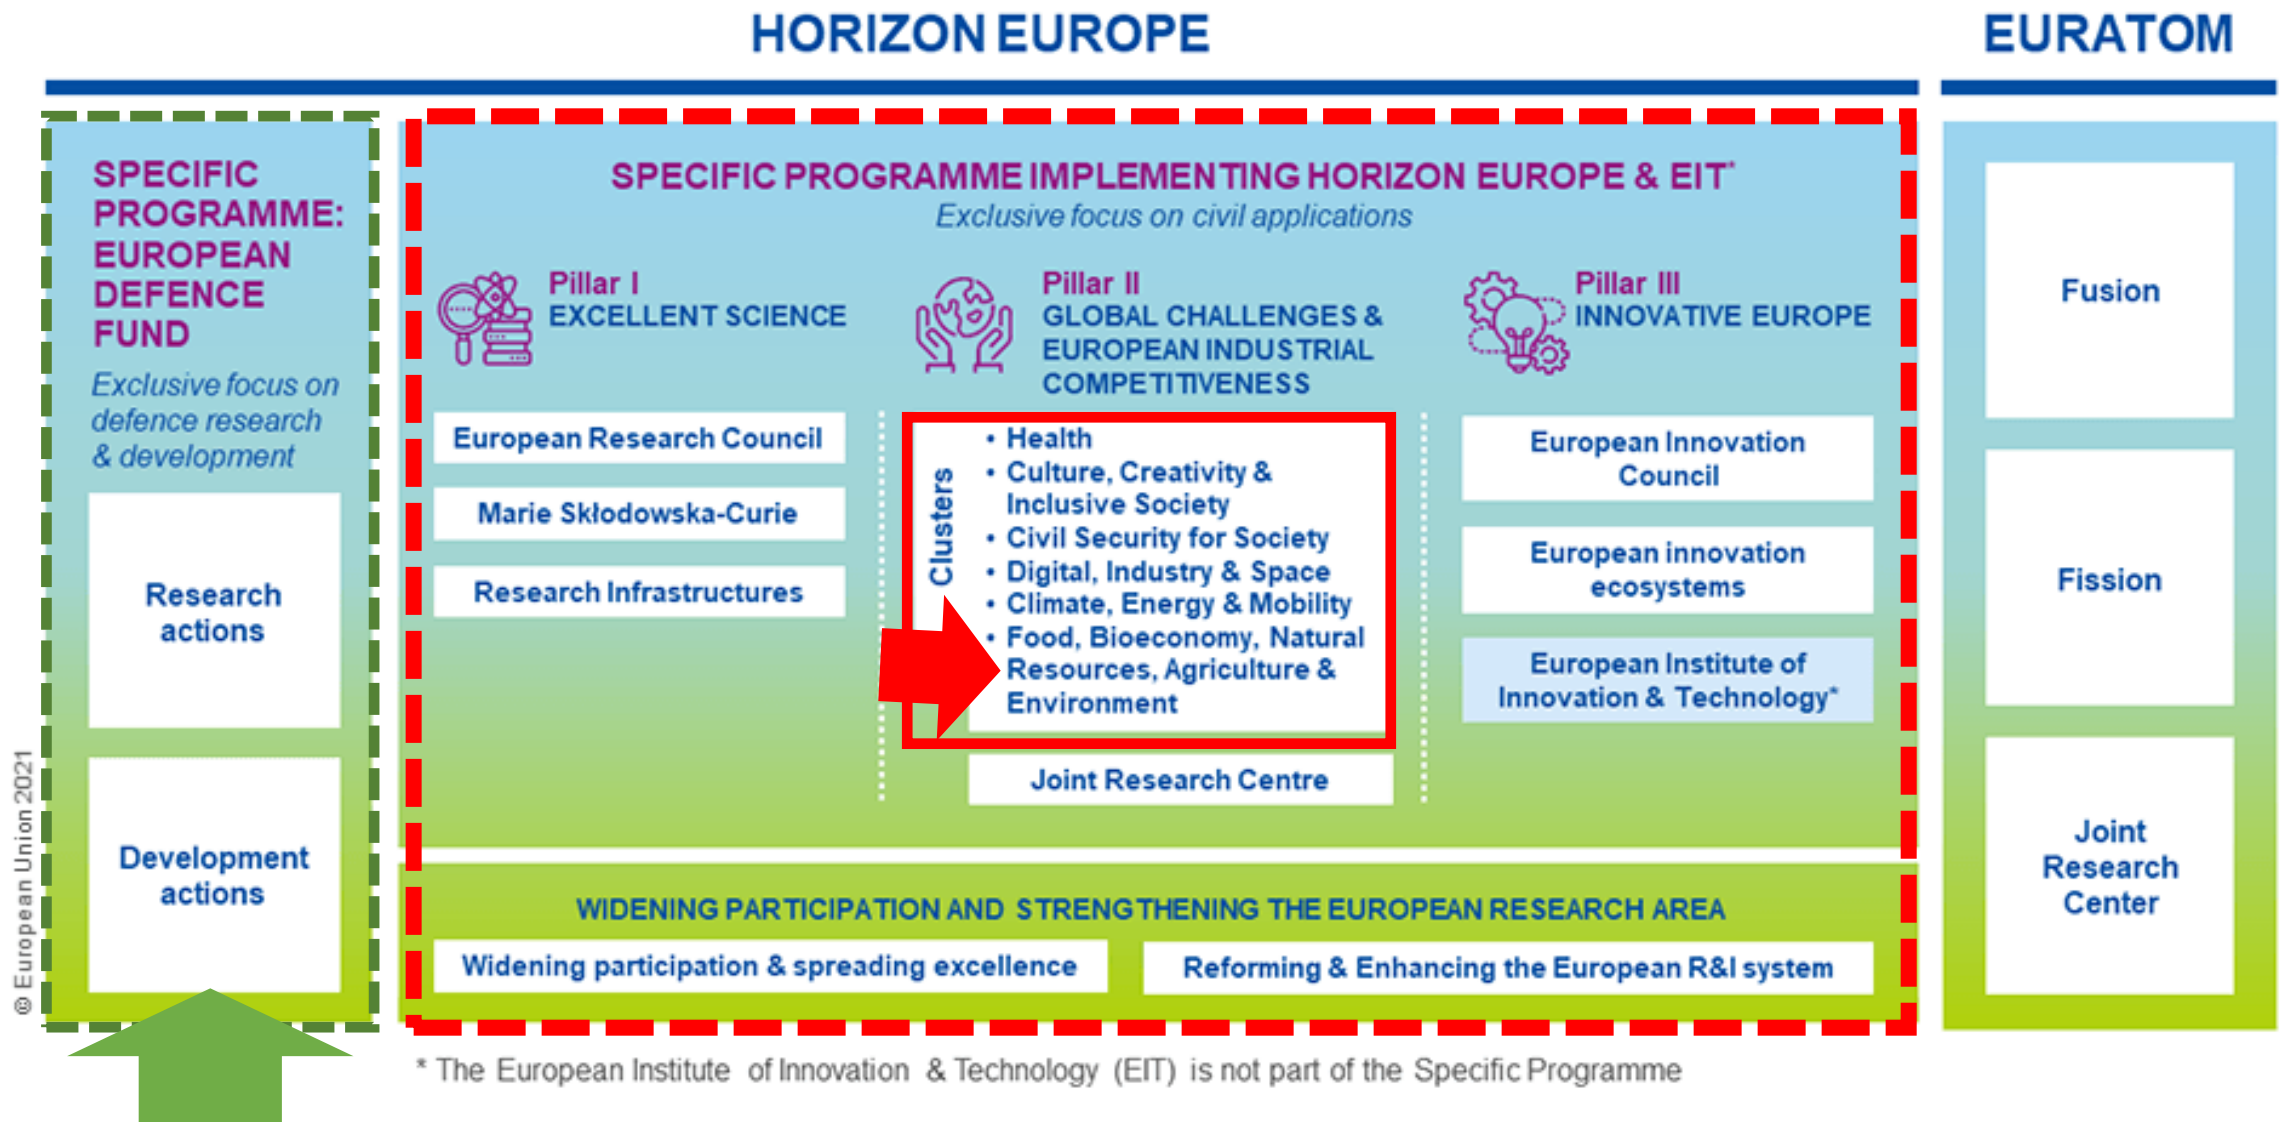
HORIZON EUROPE

EURATOM

SPECIFIC PROGRAMME: EUROPEAN DEFENCE FUND

Exclusive focus on defence research & development

Research actions

Development actions

SPECIFIC PROGRAMME IMPLEMENTING HORIZON EUROPE & EIT*

Exclusive focus on civil applications

Pillar I
EXCELLENT SCIENCE

European Research Council

Marie Skłodowska-Curie

Research Infrastructures

Pillar II
GLOBAL CHALLENGES & EUROPEAN INDUSTRIAL COMPETITIVENESS

Clusters

• Health
• Culture, Creativity & Inclusive Society
• Civil Security for Society
• Digital, Industry & Space
• Climate, Energy & Mobility
• Food, Bioeconomy, Natural Resources, Agriculture & Environment

Joint Research Centre

Pillar III
INNOVATIVE EUROPE

European Innovation Council

European innovation ecosystems

European Institute of Innovation & Technology*

WIDENING PARTICIPATION AND STRENGTHENING THE EUROPEAN RESEARCH AREA

Widening participation & spreading excellence

Reforming & Enhancing the European R&I system

Fusion

Fission

Joint Research Center

* The European Institute of Innovation & Technology (EIT) is not part of the Specific Programme

© European Union 2021